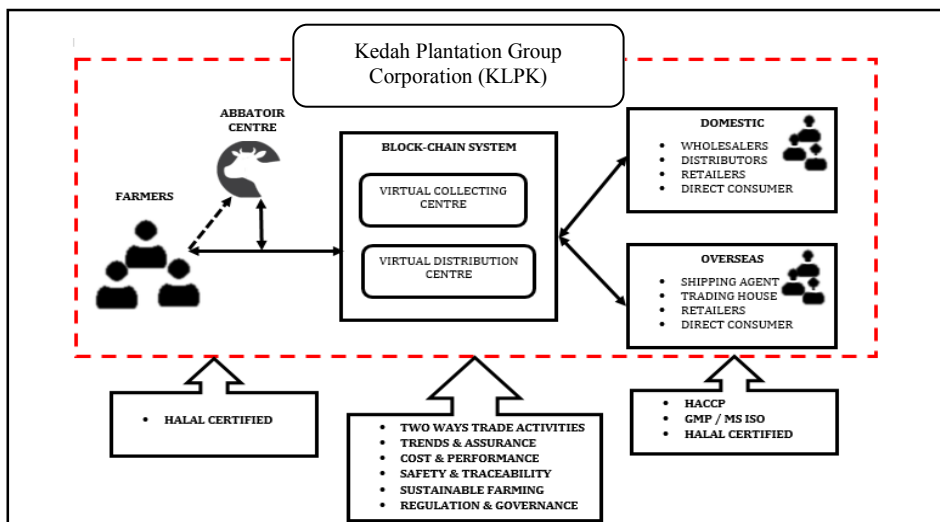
Kedah Plantation Group Corporation (KLPK)

ABBATOIR CENTRE

FARMERS

BLOCK-CHAIN SYSTEM

VIRTUAL COLLECTING CENTRE

VIRTUAL DISTRIBUTION CENTRE

DOMESTIC
- WHOLESALERS
- DISTRIBUTORS
- RETAILERS
- DIRECT CONSUMER

OVERSEAS
- SHIPPING AGENT
- TRADING HOUSE
- RETAILERS
- DIRECT CONSUMER

- HALAL CERTIFIED

- TWO WAYS TRADE ACTIVITIES
- TRENDS & ASSURANCE
- COST & PERFORMANCE
- SAFETY & TRACEABILITY
- SUSTAINABLE FARMING
- REGULATION & GOVERNANCE

- HACCP
- GMP / MS ISO
- HALAL CERTIFIED